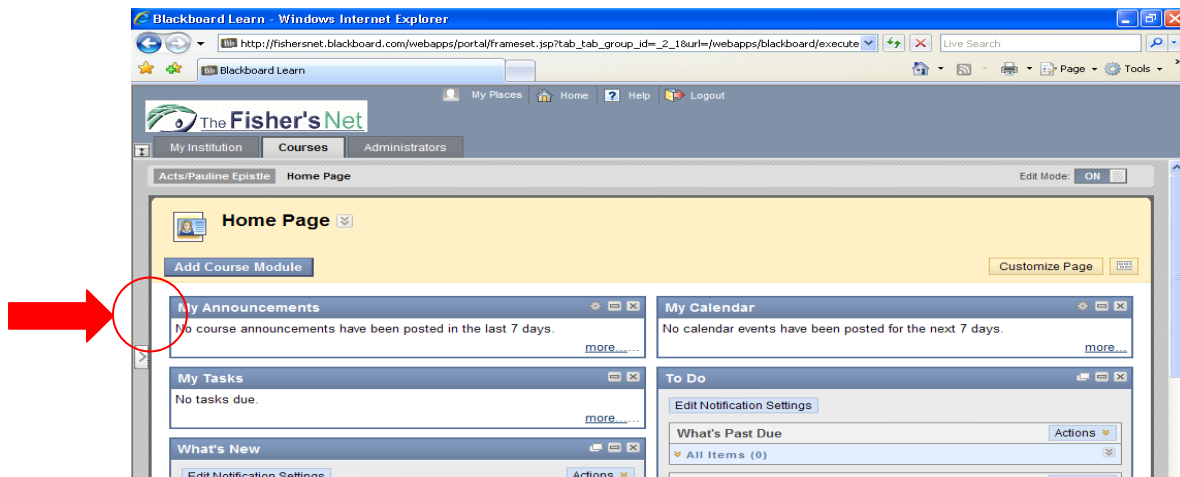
Blackboard Learn - Windows Internet Explorer

http://fishersnet.blackboard.com/webapps/portal/frameset.jsp?tab_tab_group_id=_2_1&url=/webapps/blackboard/execute

Live Search

Blackboard Learn

Page Tools

My Places Home Help Logout

The Fisher's Net

My Institution Courses Administrators

Acts/Pauline Epistle Home Page

Edit Mode: ON

Home Page

Add Course Module

Customize Page

My Announcements

No course announcements have been posted in the last 7 days.

more...

My Calendar

No calendar events have been posted for the next 7 days.

more...

My Tasks

No tasks due.

more...

To Do

Edit Notification Settings

What's Past Due

Actions

All Items (0)

What's New

Edit Notification Settings

Actions